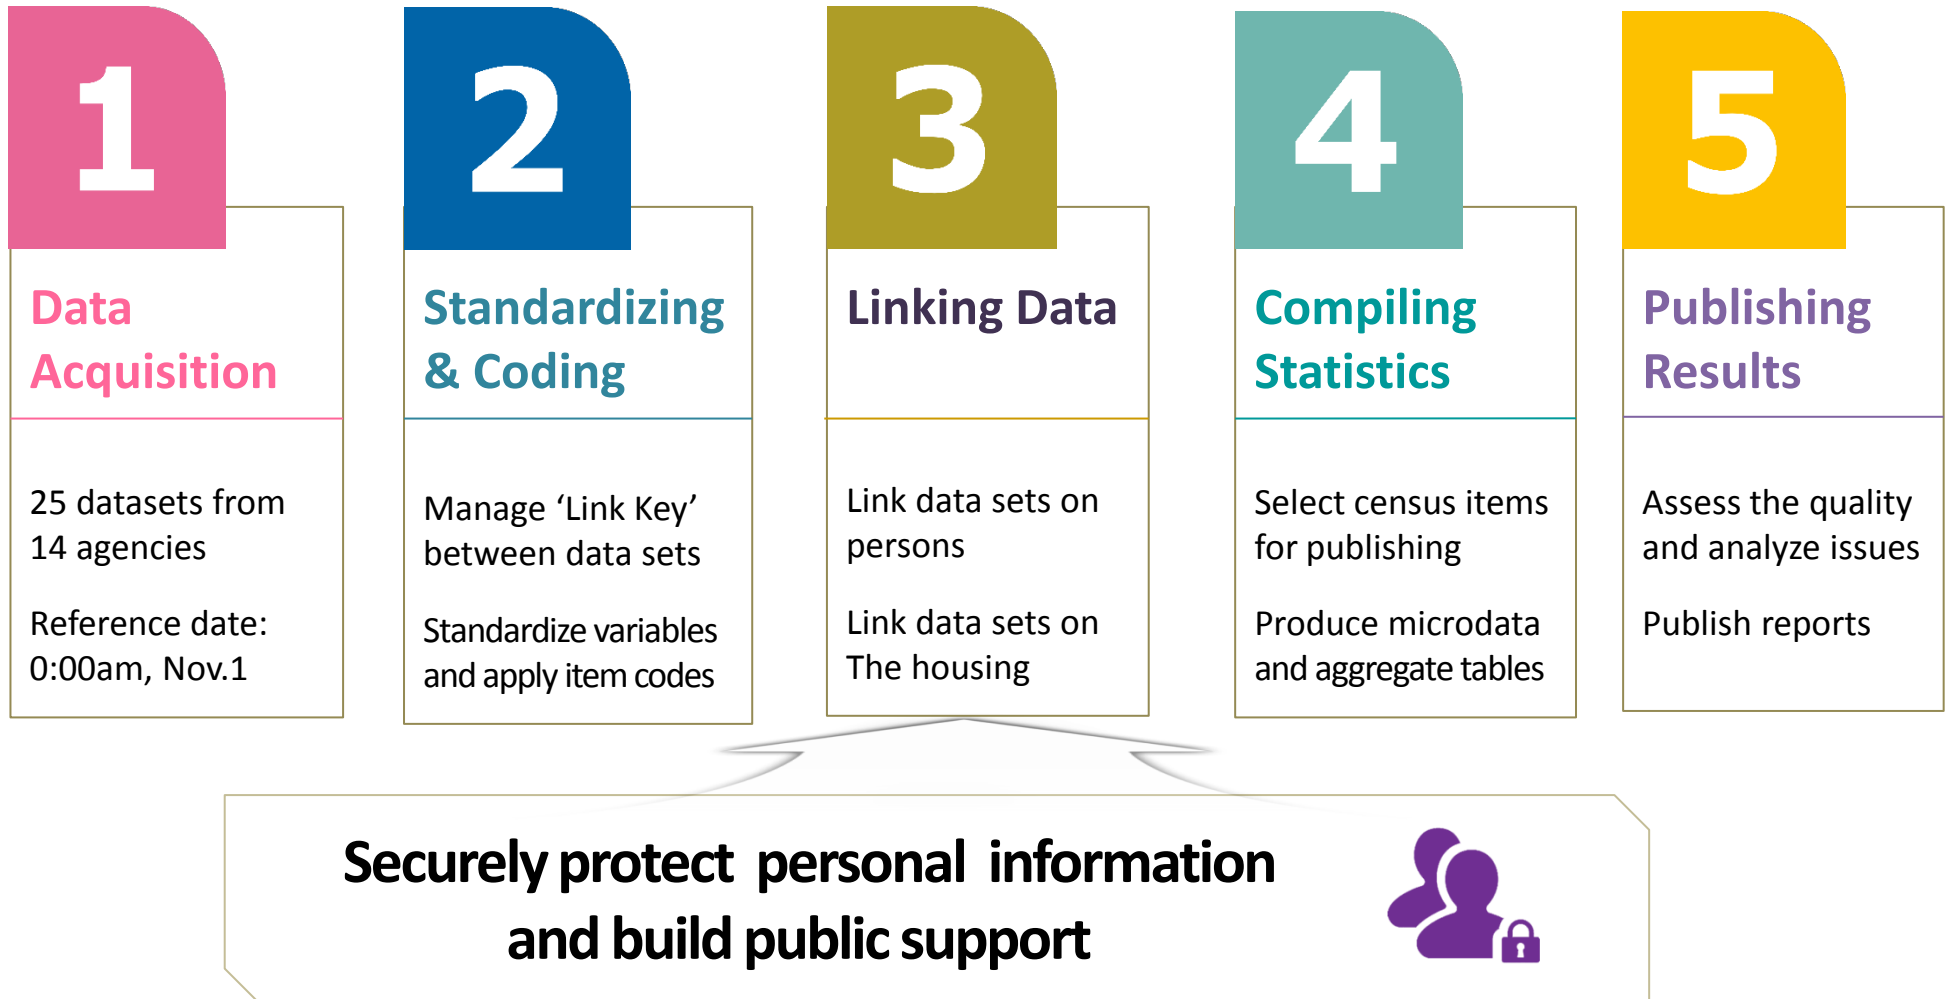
1

Data Acquisition

25 datasets from 14 agencies

Reference date: 0:00am, Nov.1

2

Standardizing & Coding

Manage 'Link Key' between data sets

Standardize variables and apply item codes

3

Linking Data

Link data sets on persons

Link data sets on The housing

4

Compiling Statistics

Select census items for publishing

Produce microdata and aggregate tables

5

Publishing Results

Assess the quality and analyze issues

Publish reports

Securely protect personal information and build public support